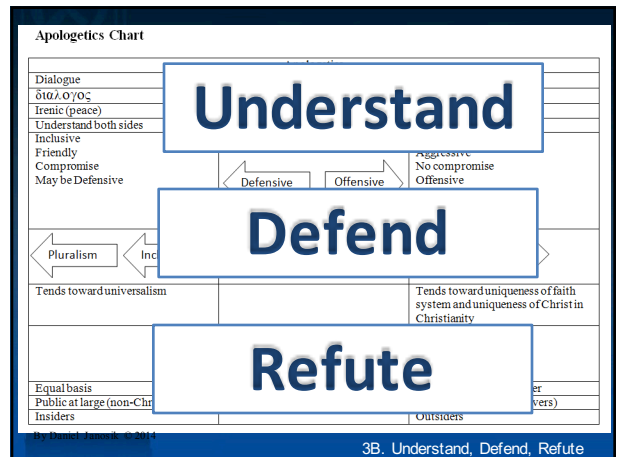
Apologetics Chart

Dialogue
διαλογος
Irenic (peace)
Understand both sides
Inclusive
Friendly
Compromise
May be Defensive

Aggressive
No compromise
Offensive

Defensive
Offensive

Pluralism
Inc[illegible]

Tends toward universalism

Tends toward uniqueness of faith system and uniqueness of Christ in Christianity

Equal basis
Public at large (non-Chr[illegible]
Insiders

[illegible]er
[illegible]vers)
Outsiders

Understand

Defend

Refute

By Daniel Janosik © 2014

3B. Understand, Defend, Refute